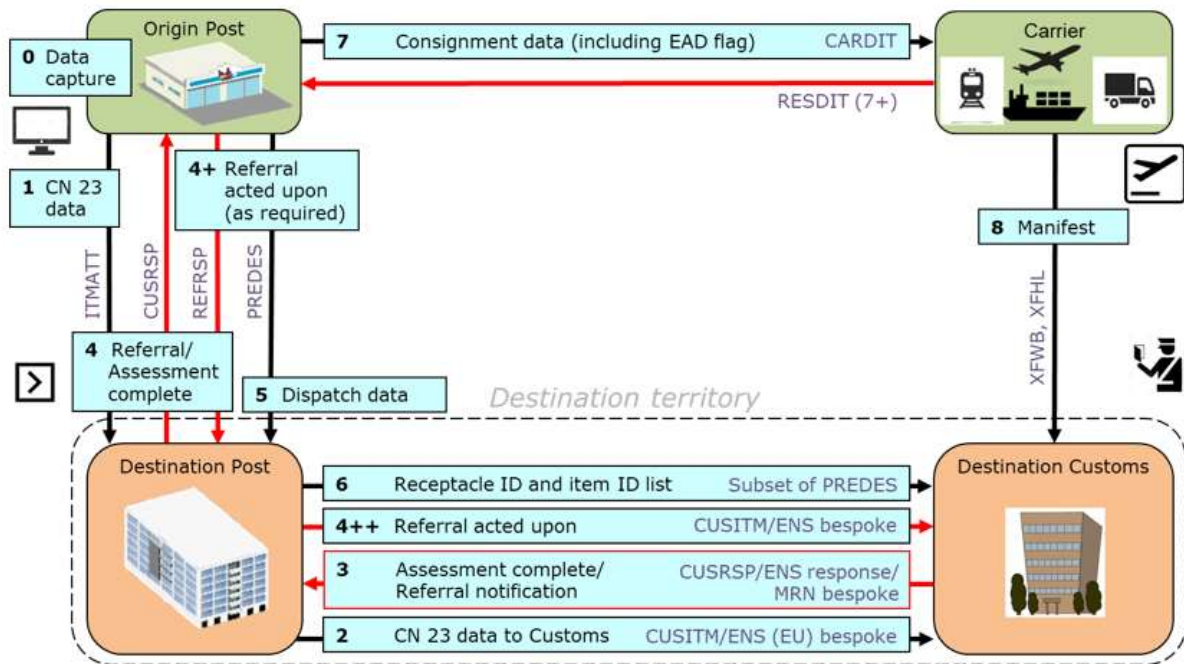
Origin Post

0 Data capture

7 Consignment data (including EAD flag) CARDIT

Carrier

RESDIT (7+)

1 CN 23 data

4+ Referral acted upon (as required)

8 Manifest

ITMATT

CUSRSP

REFRSP

PREDES

XFWB, XFHL

4 Referral/ Assessment complete

5 Dispatch data

Destination territory

Destination Post

Destination Customs

6 Receptacle ID and item ID list Subset of PREDES

4++ Referral acted upon CUSITM/ENS bespoke

3 Assessment complete/ Referral notification CUSRSP/ENS response/ MRN bespoke

2 CN 23 data to Customs CUSITM/ENS (EU) bespoke